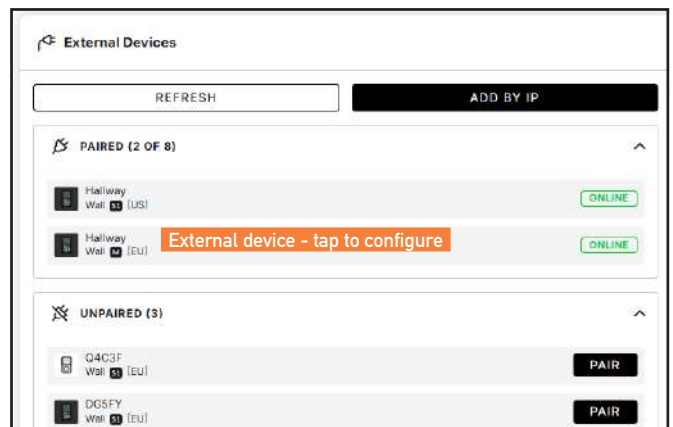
External Devices

REFRESH

ADD BY IP

PAIRED (2 OF 8)

Hallway
Wall S1 (US)

ONLINE

Hallway
Wall M (EU)

External device - tap to configure

ONLINE

UNPAIRED (3)

Q4C3F
Wall S1 (EU)

PAIR

DG5FY
Wall S1 (EU)

PAIR